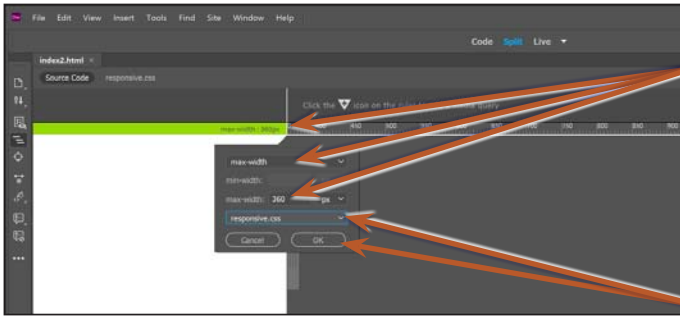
File Edit View Insert Tools Find Site Window Help

Code Split Live ▾

index2.html ×

Source Code responsive.css

Click the ▼ icon on the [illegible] query

max-width : 360px

max-width

min-width:

max-width: 360 px

responsive.css

Cancel OK